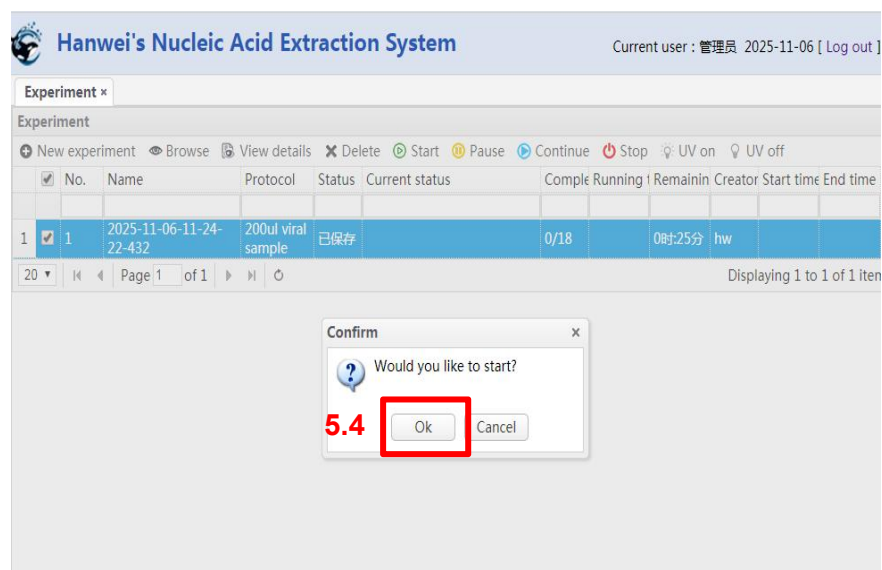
Hanwei's Nucleic Acid Extraction System

Current user : 管理员 2025-11-06 [ Log out ]

Experiment ×

Experiment

New experiment Browse View details Delete Start Pause Continue Stop UV on UV off

| | No. | Name | Protocol | Status | Current status | Comple | Running t | Remainin | Creator | Start time | End time |
|---|---|---|---|---|---|---|---|---|---|---|---|
| 1 | 1 | 2025-11-06-11-24-22-432 | 200ul viral sample | 已保存 | | 0/18 | | 0时:25分 | hw | | |

20 Page 1 of 1 Displaying 1 to 1 of 1 iten

Confirm ×

Would you like to start?

5.4 Ok Cancel